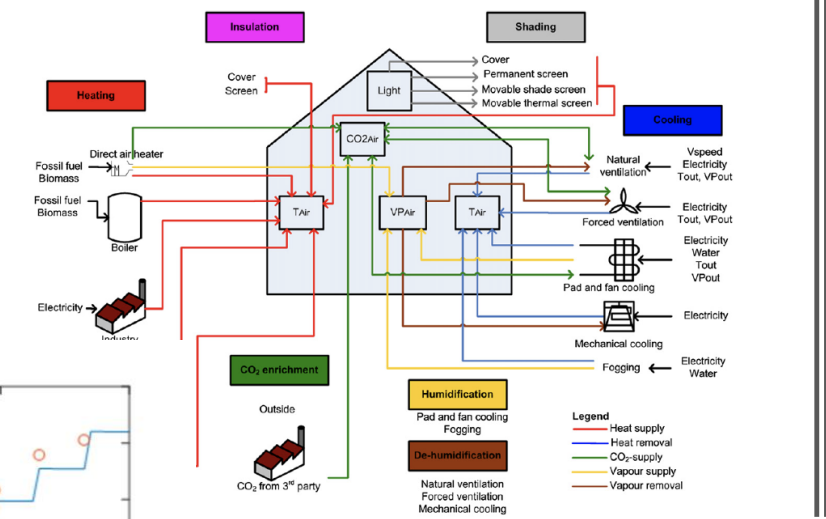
Insulation

Shading

Heating

Cooling

Cover
Screen

Light

Cover
Permanent screen
Movable shade screen
Movable thermal screen

CO2Air

Direct air heater

Fossil fuel
Biomass

Fossil fuel
Biomass

Boiler

Electricity

Industry

TAir

VPAir

TAir

Natural ventilation

Vspeed
Electricity
Tout, VPout

Forced ventilation

Electricity
Tout, VPout

Electricity
Water
Tout
VPout

Pad and fan cooling

Electricity

Mechanical cooling

Fogging

Electricity
Water

$CO_2$ enrichment

Outside

$CO_2$ from 3rd party

Humidification

Pad and fan cooling
Fogging

De-humidification

Natural ventilation
Forced ventilation
Mechanical cooling

Legend
Heat supply
Heat removal
$CO_2$-supply
Vapour supply
Vapour removal